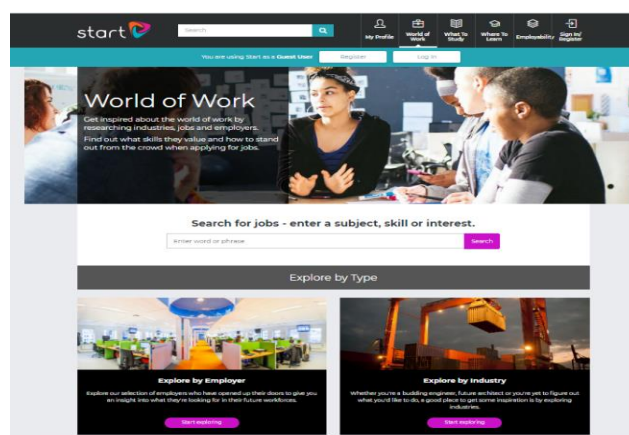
start

Search

My Profile | World of Work | What To Study | Where To Learn | Employability | Sign In/ Register

You are using Start as a Guest User

Register

Log In

World of Work

Get inspired about the world of work by researching industries, jobs and employers.

Find out what skills they value and how to stand out from the crowd when applying for jobs.

Search for jobs - enter a subject, skill or interest.

Enter word or phrase

Search

Explore by Type

Explore by Employer

Explore our selection of employers who have opened up their doors to give you an insight into what they're looking for in their future workforces.

Start exploring

Explore by Industry

Whether you're a budding engineer, future architect or you're yet to figure out what you'd like to do, a good place to get some inspiration is by exploring industries.

Start exploring